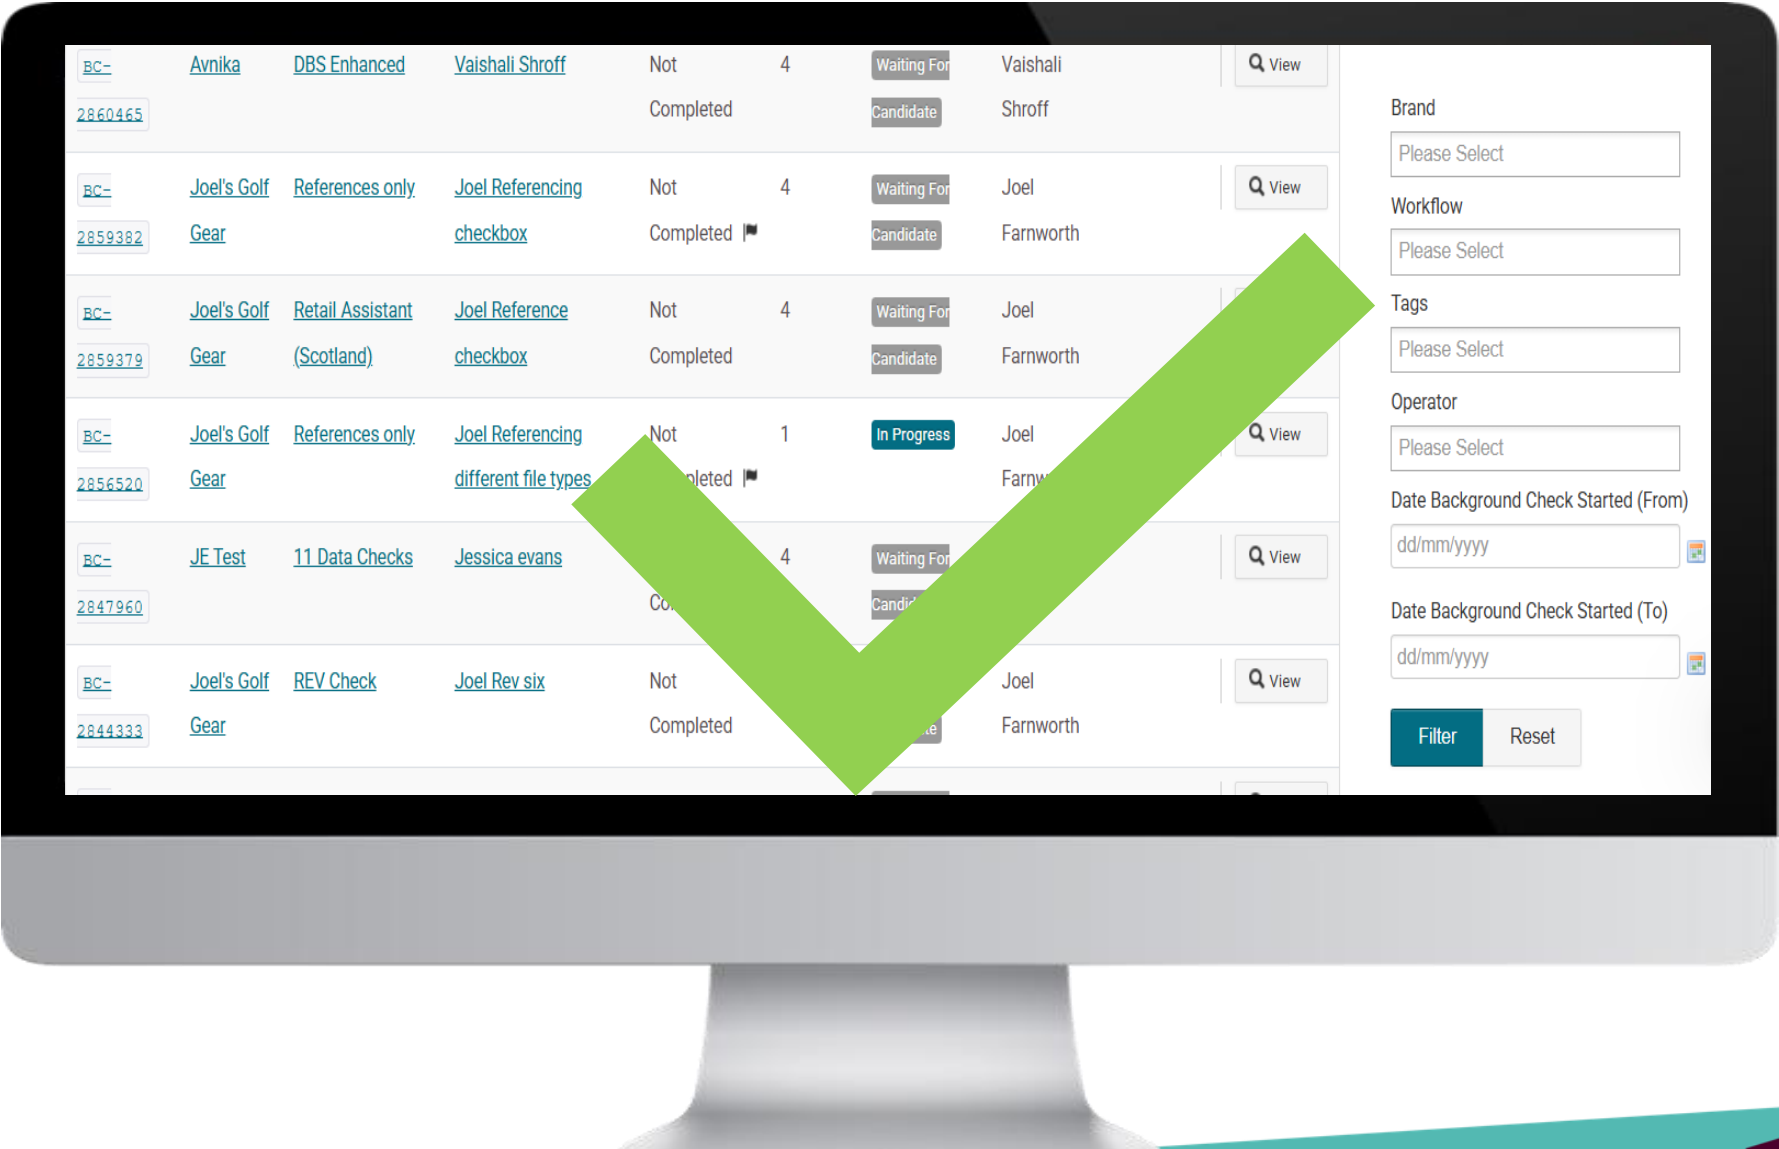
| | | | | | | | | |
|---|---|---|---|---|---|---|---|---|
| BC-2860465 | Avnika | DBS Enhanced | Vaishali Shroff | Not Completed | 4 | Waiting For Candidate | Vaishali Shroff | View |
| BC-2859382 | Joel's Golf Gear | References only | Joel Referencing checkbox | Not Completed | 4 | Waiting For Candidate | Joel Farnworth | View |
| BC-2859379 | Joel's Golf Gear | Retail Assistant (Scotland) | Joel Reference checkbox | Not Completed | 4 | Waiting For Candidate | Joel Farnworth | |
| BC-2856520 | Joel's Golf Gear | References only | Joel Referencing different file types | Not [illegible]pleted | 1 | In Progress | Joel Farnw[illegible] | View |
| BC-2847960 | JE Test | 11 Data Checks | Jessica evans | Co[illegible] | 4 | Waiting For Candi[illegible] | | View |
| BC-2844333 | Joel's Golf Gear | REV Check | Joel Rev six | Not Completed | | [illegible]te | Joel Farnworth | View |

Brand
Please Select
Workflow
Please Select
Tags
Please Select
Operator
Please Select
Date Background Check Started (From)
dd/mm/yyyy
Date Background Check Started (To)
dd/mm/yyyy
Filter Reset